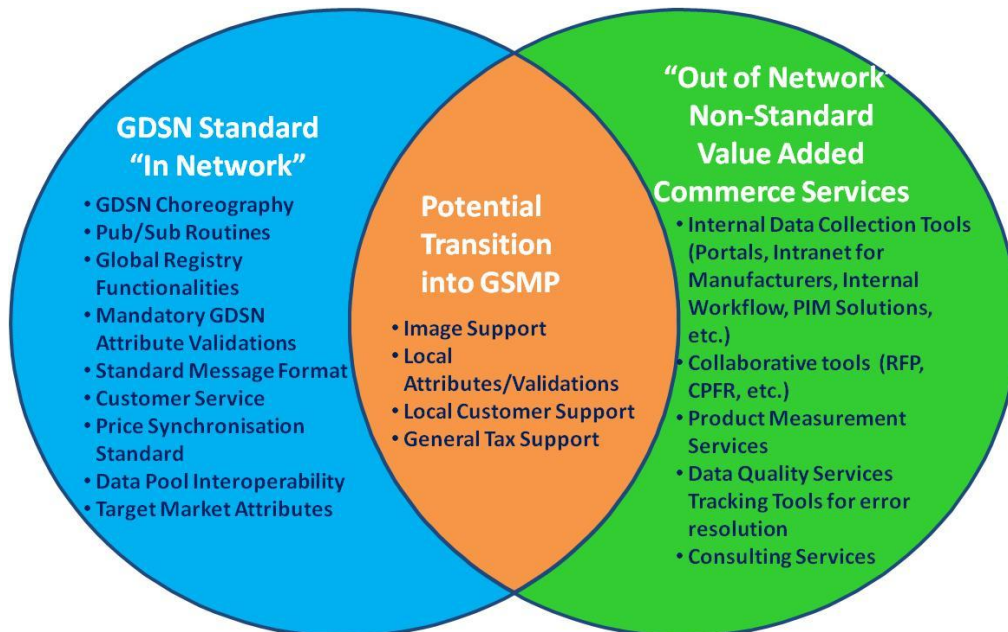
GDSN Standard
"In Network"

• GDSN Choreography
• Pub/Sub Routines
• Global Registry Functionalities
• Mandatory GDSN Attribute Validations
• Standard Message Format
• Customer Service
• Price Synchronisation Standard
• Data Pool Interoperability
• Target Market Attributes

Potential Transition into GSMP

• Image Support
• Local Attributes/Validations
• Local Customer Support
• General Tax Support

"Out of Network"
Non-Standard
Value Added
Commerce Services

• Internal Data Collection Tools (Portals, Intranet for Manufacturers, Internal Workflow, PIM Solutions, etc.)
• Collaborative tools (RFP, CPFR, etc.)
• Product Measurement Services
• Data Quality Services Tracking Tools for error resolution
• Consulting Services